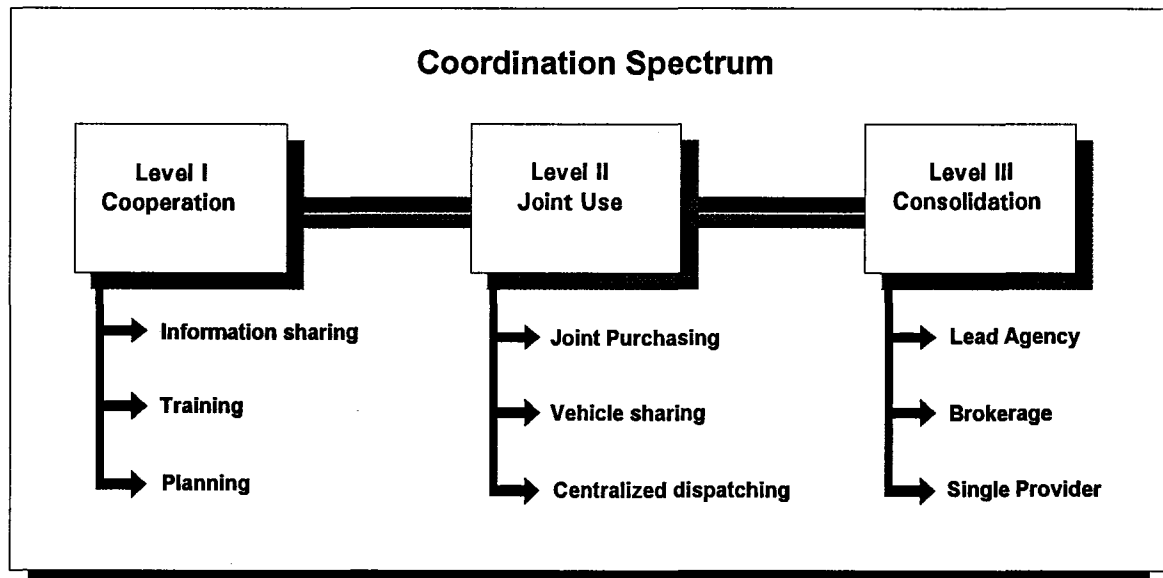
Coordination Spectrum

Level I
Cooperation

Information sharing

Training

Planning

Level II
Joint Use

Joint Purchasing

Vehicle sharing

Centralized dispatching

Level III
Consolidation

Lead Agency

Brokerage

Single Provider